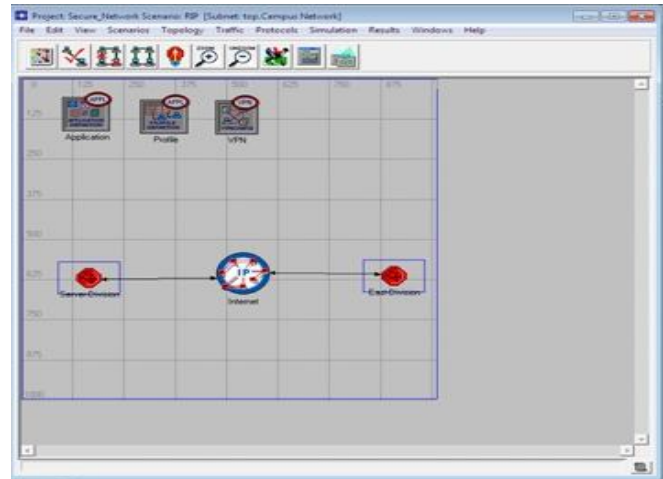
Project: Secure_Network Scenario: RIP [Subnet: top.Campus Network]

File Edit View Scenarios Topology Traffic Protocols Simulation Results Windows Help

0 125 250 375 500 625 750 875

125

250

375

500

625

750

875

1000

APPL

APPL

VPN

Application

Profile

VPN

IP

Server Division

Internet

East Division